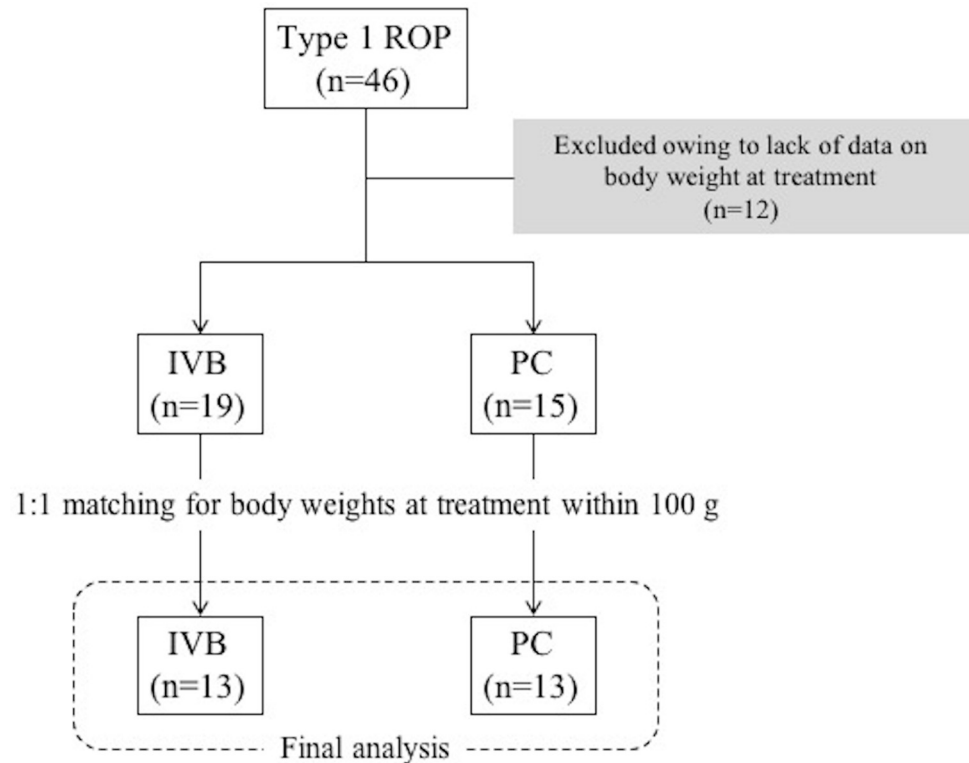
Type 1 ROP
(n=46)

Excluded owing to lack of data on body weight at treatment
(n=12)

IVB
(n=19)

PC
(n=15)

1:1 matching for body weights at treatment within 100 g

IVB
(n=13)

PC
(n=13)

Final analysis